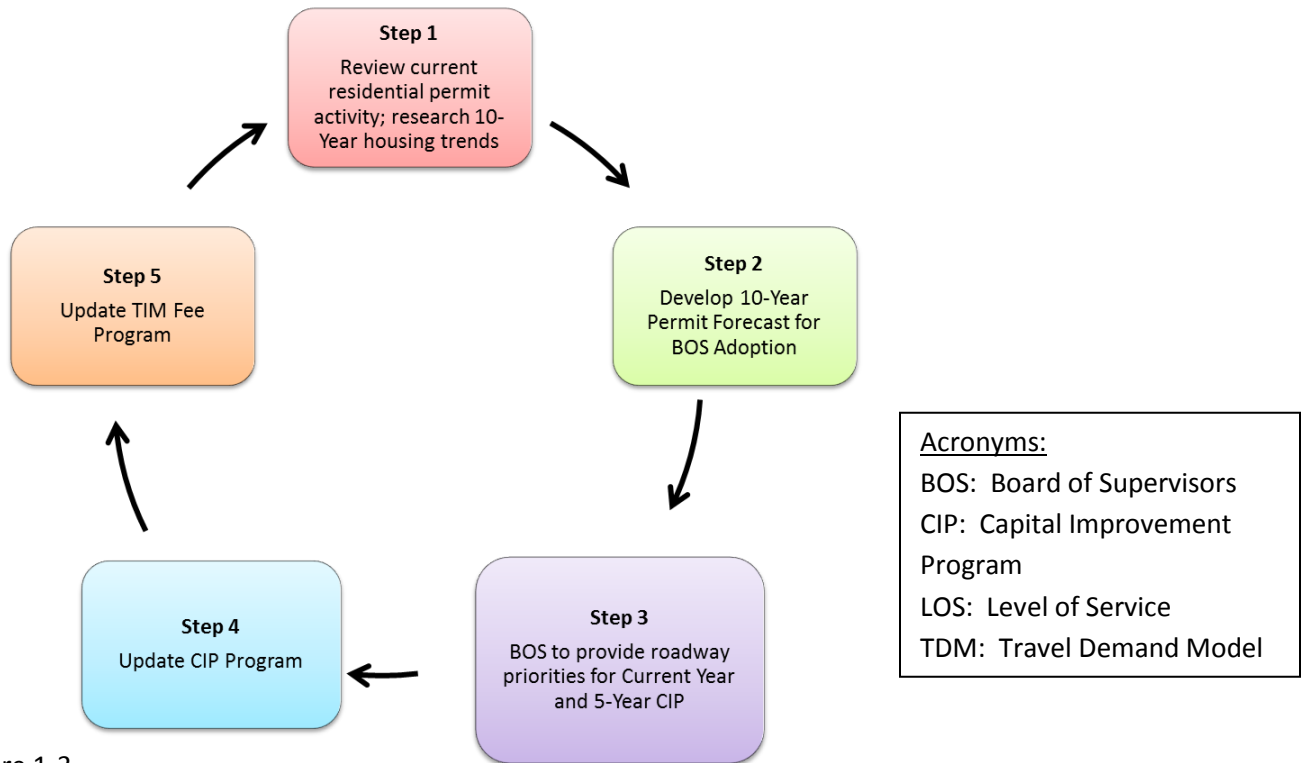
Step 1
Review current residential permit activity; research 10-Year housing trends

Step 2
Develop 10-Year Permit Forecast for BOS Adoption

Step 3
BOS to provide roadway priorities for Current Year and 5-Year CIP

Step 4
Update CIP Program

Step 5
Update TIM Fee Program

Acronyms:
BOS: Board of Supervisors
CIP: Capital Improvement Program
LOS: Level of Service
TDM: Travel Demand Model

re 1-2